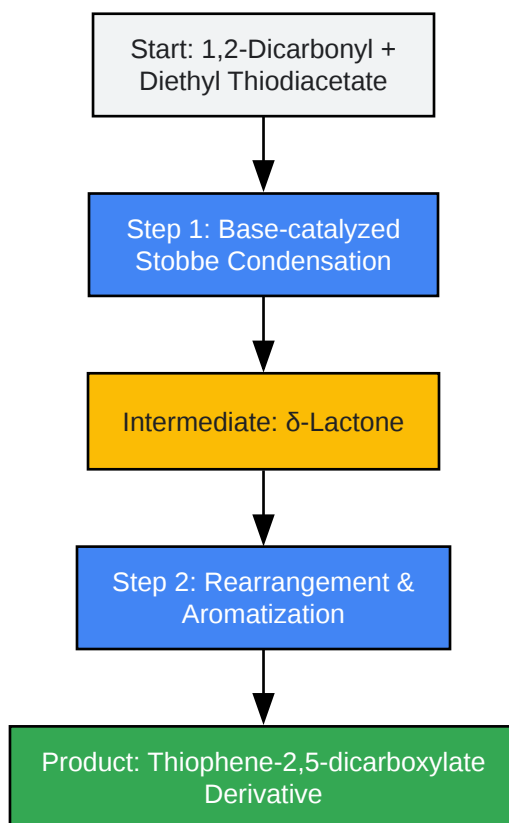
Start: 1,2-Dicarbonyl + Diethyl Thiodiacetate

Step 1: Base-catalyzed Stobbe Condensation

Intermediate: δ-Lactone

Step 2: Rearrangement & Aromatization

Product: Thiophene-2,5-dicarboxylate Derivative